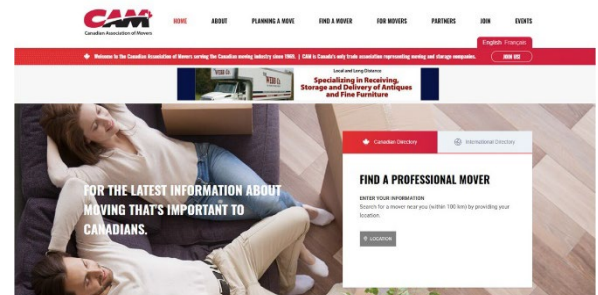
CAM
Canadian Association of Movers

HOME
ABOUT
PLANNING A MOVE
FIND A MOVER
FOR MOVERS
PARTNERS
JOIN
EVENTS

English Français

Welcome to the Canadian Association of Movers serving the Canadian moving industry since 1965. | CAM is Canada's only trade association representing moving and storage companies.

JOIN US!

Local and Long Distance
Specializing in Receiving, Storage and Delivery of Antiques and Fine Furniture

FOR THE LATEST INFORMATION ABOUT MOVING THAT'S IMPORTANT TO CANADIANS.

Canadian Directory
International Directory

FIND A PROFESSIONAL MOVER

ENTER YOUR INFORMATION
Search for a mover near you (within 100 km) by providing your location.

LOCATION